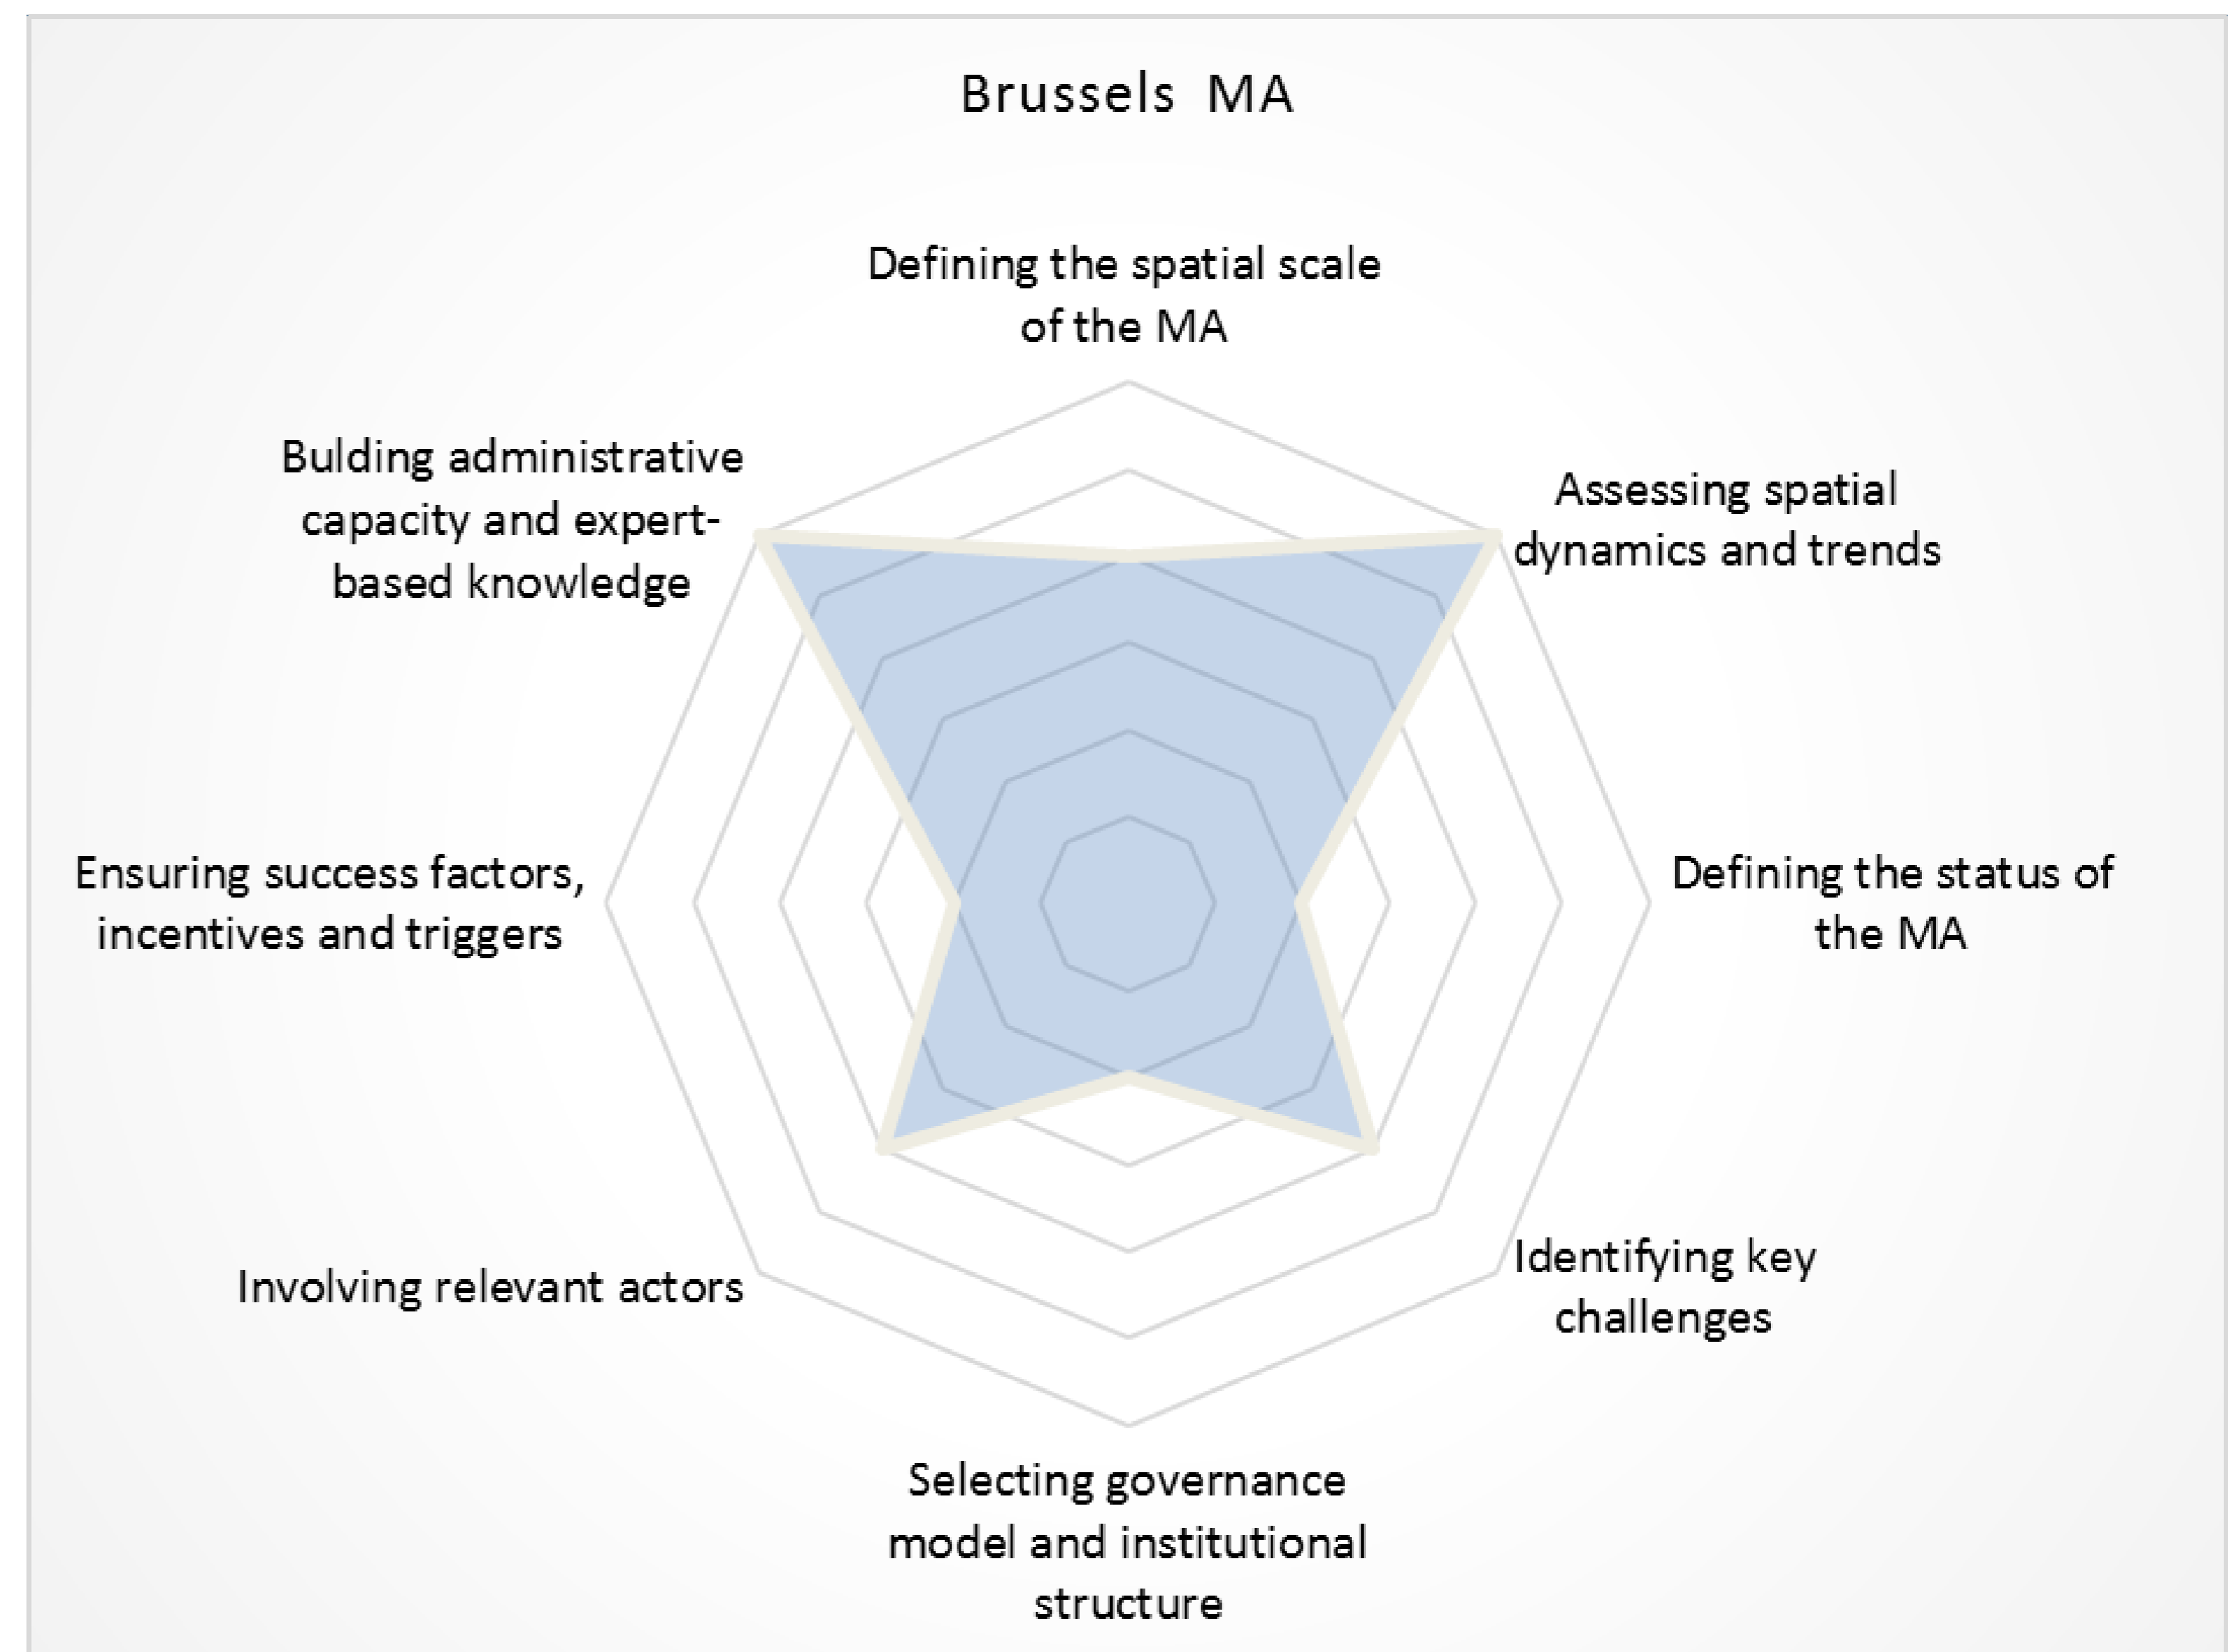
Brussels MA

Defining the spatial scale of the MA

Bulding administrative capacity and expert-based knowledge

Assessing spatial dynamics and trends

Ensuring success factors, incentives and triggers

Defining the status of the MA

Involving relevant actors

Identifying key challenges

Selecting governance model and institutional structure